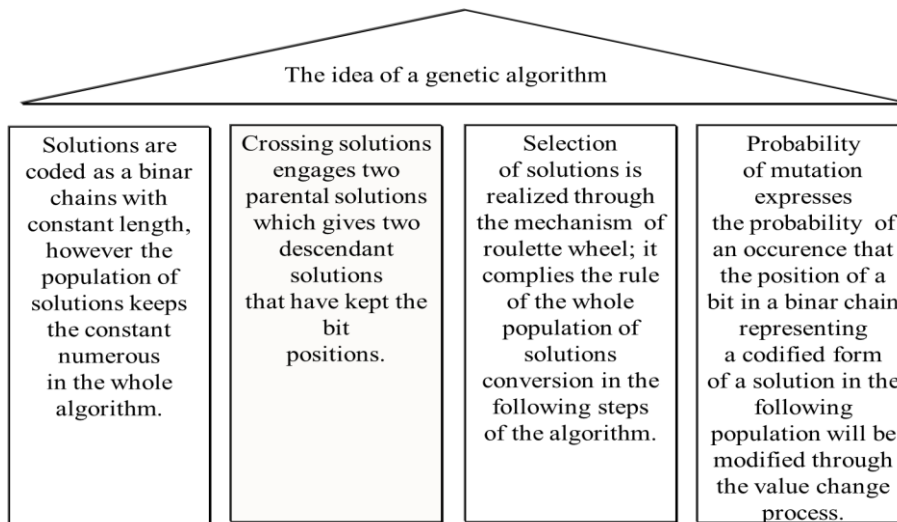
The idea of a genetic algorithm

Solutions are coded as a binar chains with constant length, however the population of solutions keeps the constant numerous in the whole algorithm.

Crossing solutions engages two parental solutions which gives two descendant solutions that have kept the bit positions.

Selection of solutions is realized through the mechanism of roulette wheel; it complies the rule of the whole population of solutions conversion in the following steps of the algorithm.

Probability of mutation expresses the probability of an occurence that the position of a bit in a binar chain representing a codified form of a solution in the following population will be modified through the value change process.